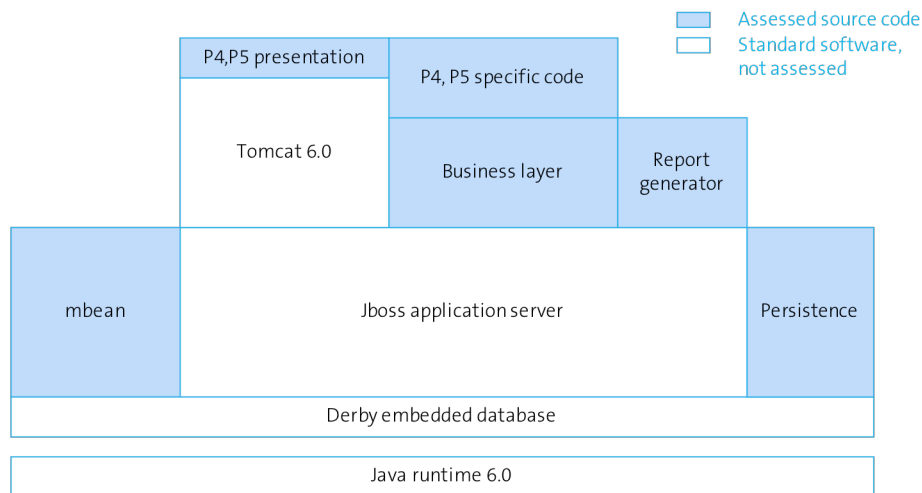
Assessed source code
Standard software, not assessed

P4,P5 presentation
P4, P5 specific code
Tomcat 6.0
Business layer
Report generator
mbean
Jboss application server
Persistence
Derby embedded database
Java runtime 6.0